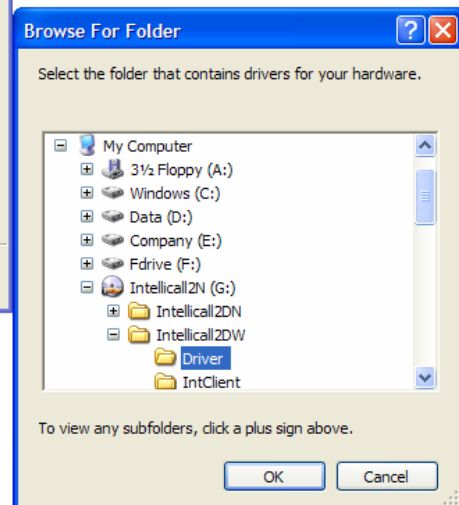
Browse For Folder

Select the folder that contains drivers for your hardware.

My Computer
3½ Floppy (A:)
Windows (C:)
Data (D:)
Company (E:)
Fdrive (F:)
Intellicall2N (G:)
Intellicall2DN
Intellicall2DW
Driver
IntClient

To view any subfolders, click a plus sign above.

OK
Cancel